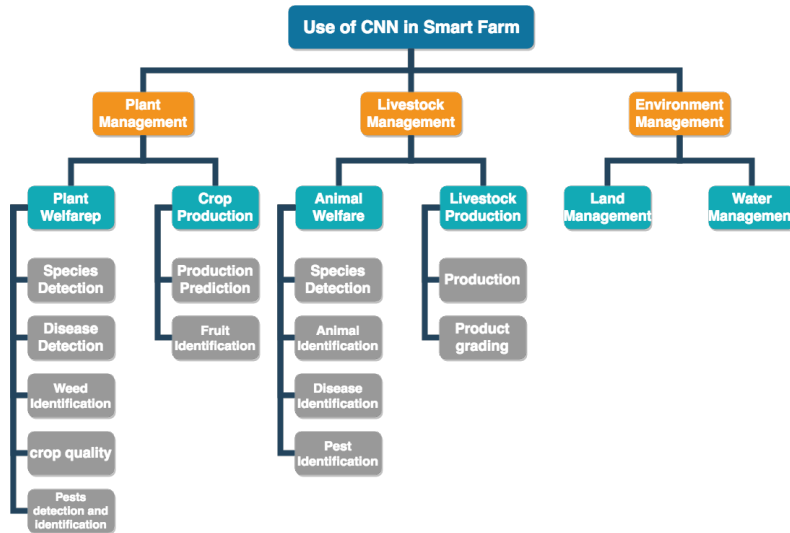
Use of CNN in Smart Farm

Plant Management

Livestock Management

Environment Management

Plant Welfarep

Crop Production

Animal Welfare

Livestock Production

Land Management

Water Managemen

Species Detection

Disease Detection

Weed Identification

crop quality

Pests detection and identification

Production Prediction

Fruit Identification

Species Detection

Animal Identification

Disease Identification

Pest Identification

Production

Product grading